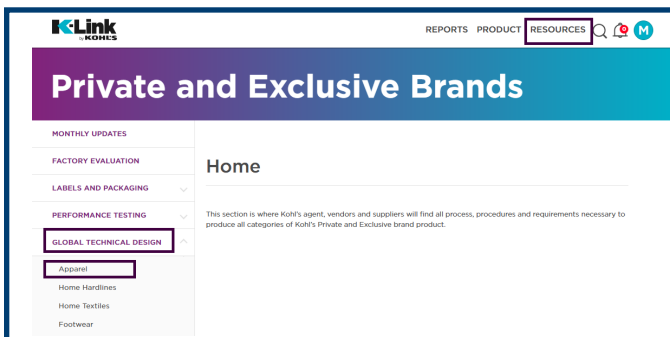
K-Link by KOHL'S

REPORTS PRODUCT RESOURCES

M

Private and Exclusive Brands

MONTHLY UPDATES

FACTORY EVALUATION

LABELS AND PACKAGING

PERFORMANCE TESTING

GLOBAL TECHNICAL DESIGN

Apparel

Home Hardlines

Home Textiles

Footwear

Home

This section is where Kohl's agent, vendors and suppliers will find all process, procedures and requirements necessary to produce all categories of Kohl's Private and Exclusive brand product.